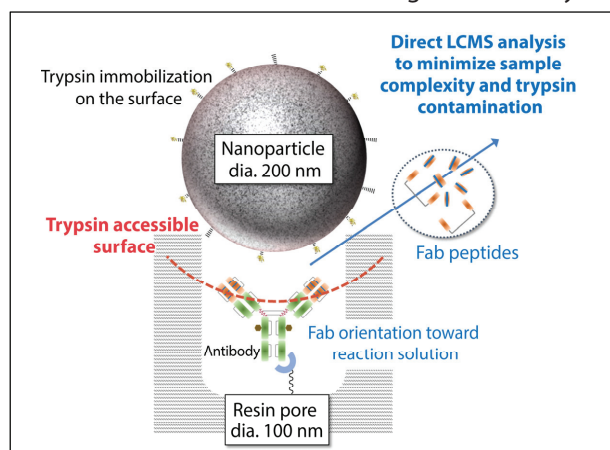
Direct LCMS analysis to minimize sample complexity and trypsin contamination

Trypsin immobilization on the surface

Nanoparticle dia. 200 nm

Trypsin accessible surface

Fab peptides

Fab orientation toward reaction solution

Antibody

Resin pore dia. 100 nm